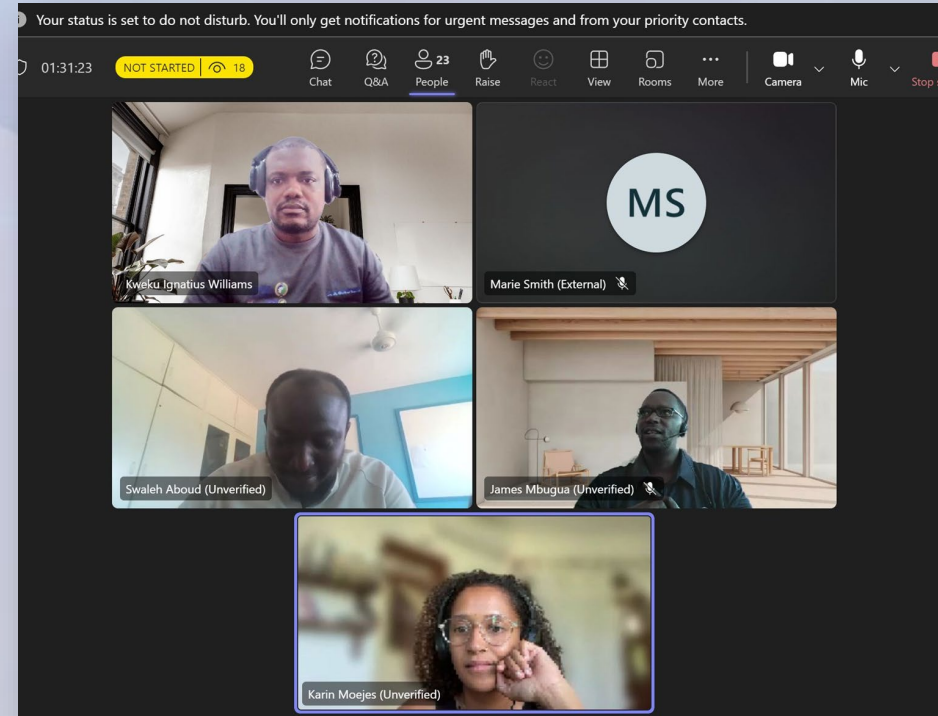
Your status is set to do not disturb. You'll only get notifications for urgent messages and from your priority contacts.

01:31:23 NOT STARTED 18

Chat Q&A 23 People Raise React View Rooms More Camera Mic Stop

MS

Kweku Ignatius Williams

Marie Smith (External)

Swaleh Aboud (Unverified)

James Mbugua (Unverified)

Karin Moejes (Unverified)